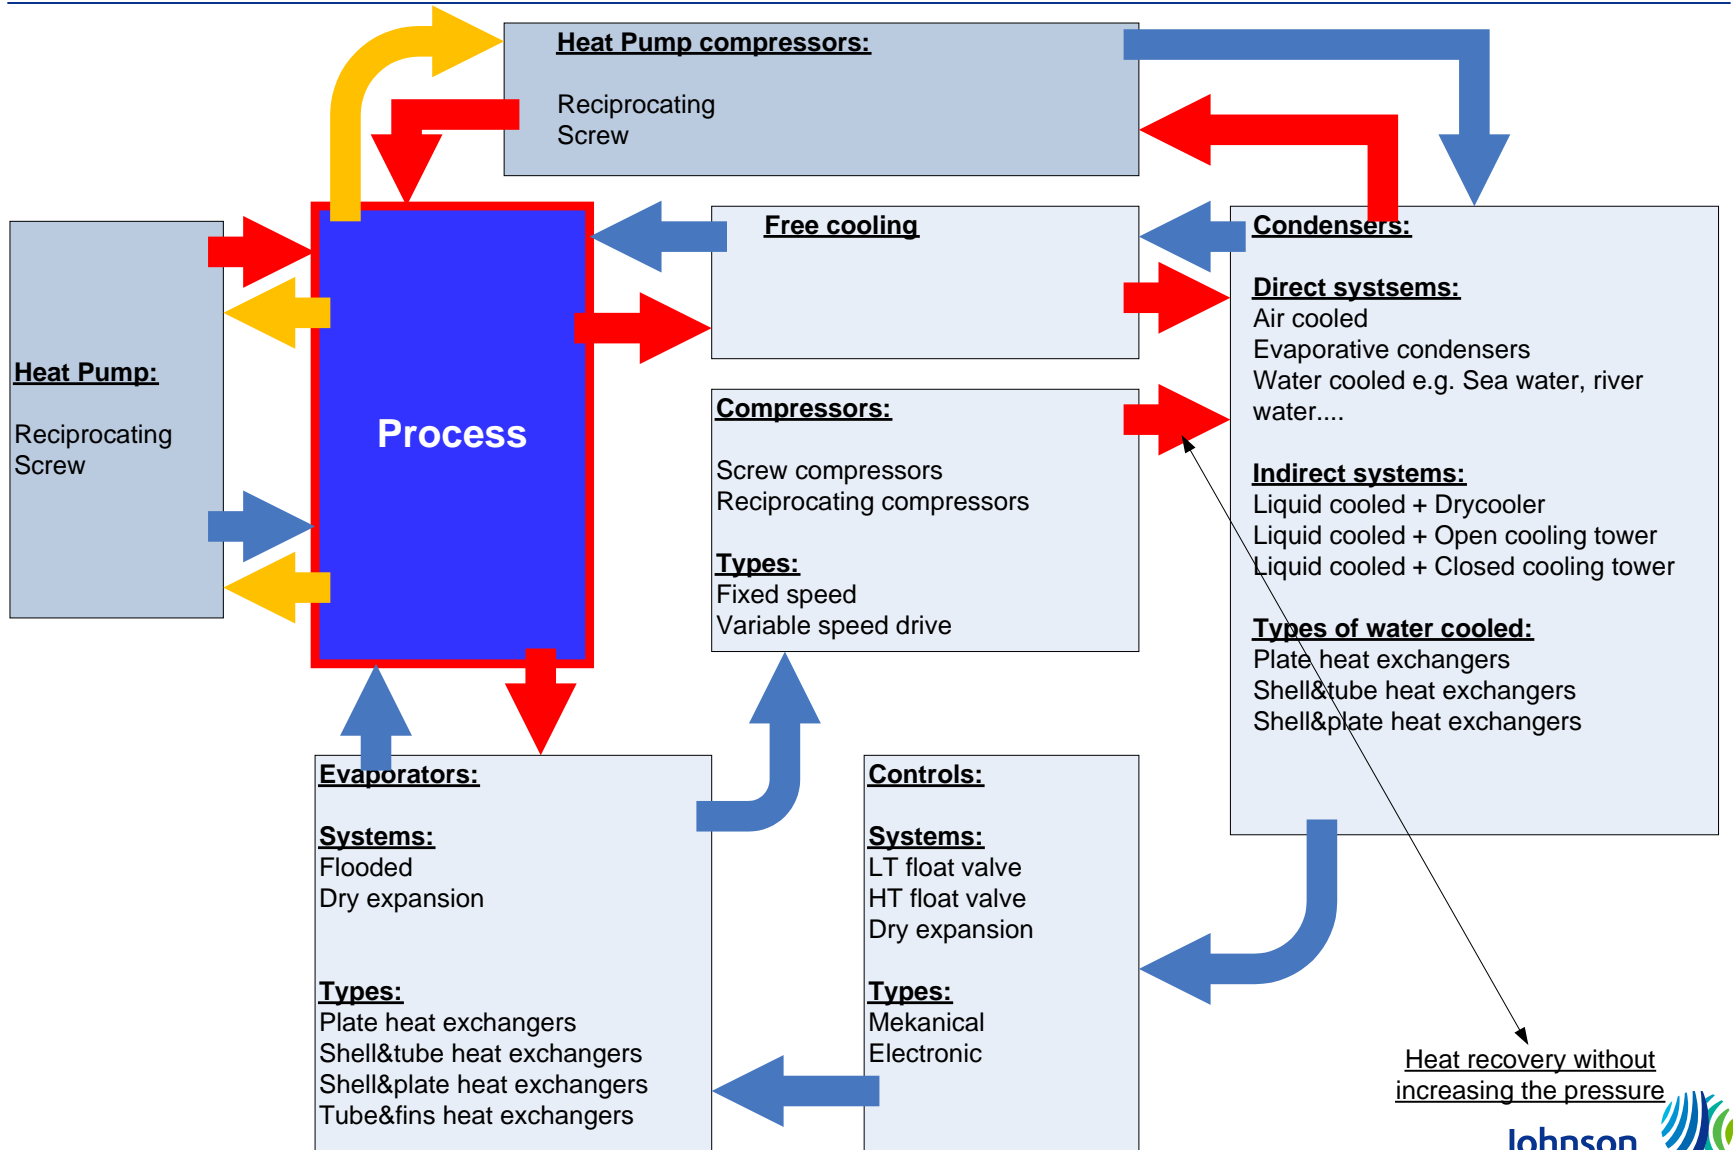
Heat Pump compressors:

Reciprocating
Screw

Heat Pump:

Reciprocating
Screw

Process

Free cooling

Condensers:

Direct systsems:
Air cooled
Evaporative condensers
Water cooled e.g. Sea water, river water....

Indirect systems:
Liquid cooled + Drycooler
Liquid cooled + Open cooling tower
Liquid cooled + Closed cooling tower

Types of water cooled:
Plate heat exchangers
Shell&tube heat exchangers
Shell&plate heat exchangers

Compressors:

Screw compressors
Reciprocating compressors

Types:
Fixed speed
Variable speed drive

Evaporators:

Systems:
Flooded
Dry expansion

Types:
Plate heat exchangers
Shell&tube heat exchangers
Shell&plate heat exchangers
Tube&fins heat exchangers

Controls:

Systems:
LT float valve
HT float valve
Dry expansion

Types:
Mekanical
Electronic

Heat recovery without increasing the pressure

Johnson